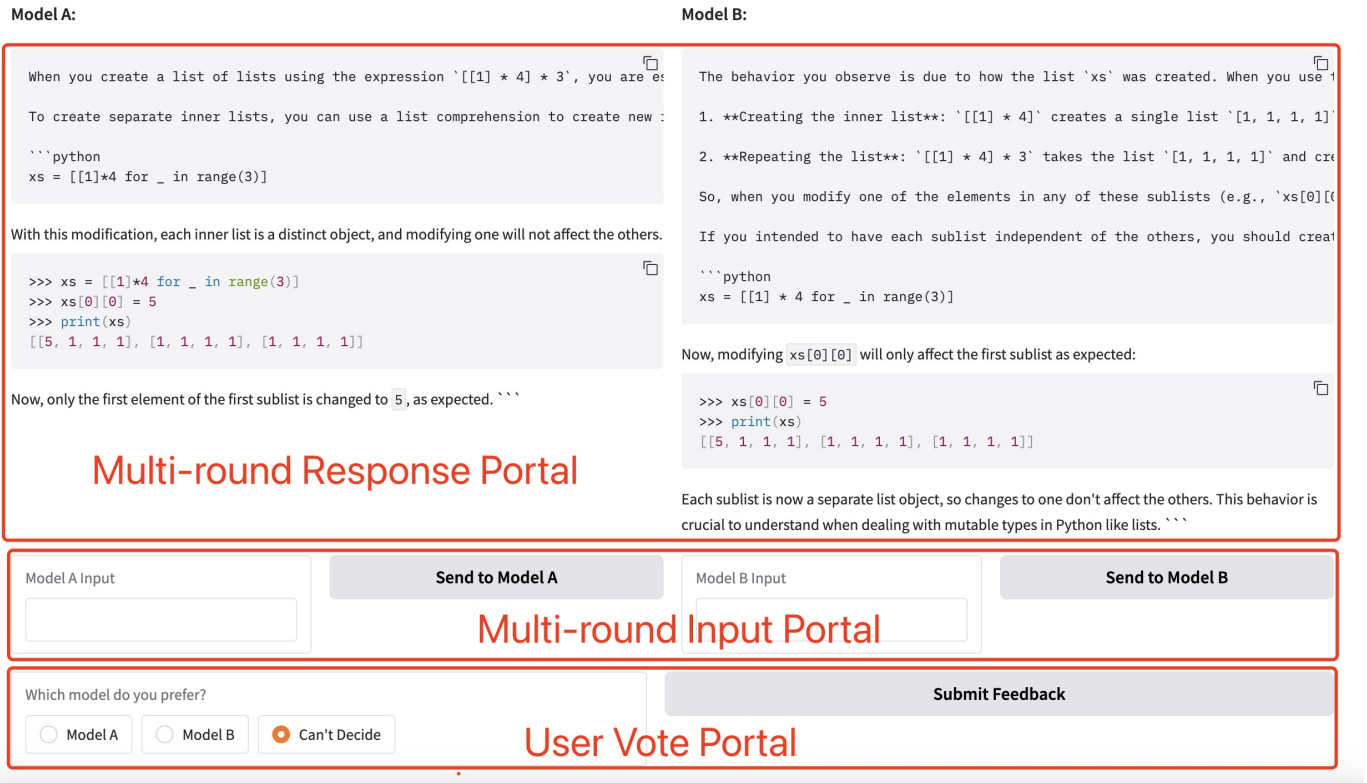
Model A:

When you create a list of lists using the expression `[[1] * 4] * 3`, you are es

To create separate inner lists, you can use a list comprehension to create new i

```python
xs = [[1]*4 for _ in range(3)]

With this modification, each inner list is a distinct object, and modifying one will not affect the others.

>>> xs = [[1]*4 for _ in range(3)]
>>> xs[0][0] = 5
>>> print(xs)
[[5, 1, 1, 1], [1, 1, 1, 1], [1, 1, 1, 1]]

Now, only the first element of the first sublist is changed to 5, as expected. ```

Model B:

The behavior you observe is due to how the list `xs` was created. When you use t

1. **Creating the inner list**: `[[1] * 4]` creates a single list `[1, 1, 1, 1]`

2. **Repeating the list**: `[[1] * 4] * 3` takes the list `[1, 1, 1, 1]` and cre

So, when you modify one of the elements in any of these sublists (e.g., `xs[0][0

If you intended to have each sublist independent of the others, you should creat

```python
xs = [[1] * 4 for _ in range(3)]

Now, modifying xs[0][0] will only affect the first sublist as expected:

>>> xs[0][0] = 5
>>> print(xs)
[[5, 1, 1, 1], [1, 1, 1, 1], [1, 1, 1, 1]]

Each sublist is now a separate list object, so changes to one don't affect the others. This behavior is crucial to understand when dealing with mutable types in Python like lists. ```

Multi-round Response Portal

Model A Input

Send to Model A

Model B Input

Send to Model B

Multi-round Input Portal

Which model do you prefer?

Model A

Model B

Can't Decide

Submit Feedback

User Vote Portal